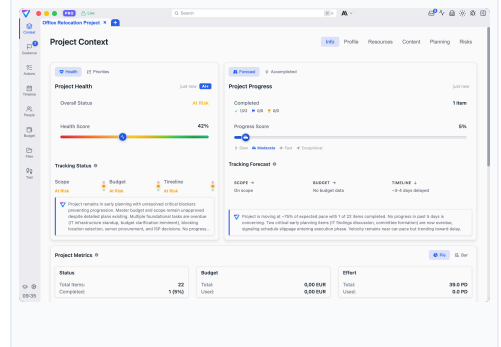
Office Relocation Project

Search

Context
Guidance
Actions
Timeline
People
Budget
Files
Tags

Project Context

Info Profile Resources Content Planning Risks

Health Priorities

Project Health

Just now

Overall Status At Risk

Health Score 42%

Tracking Status

Scope At Risk
Budget At Risk
Timeline At Risk

Project remains in early planning with unresolved critical blockers preventing progression. Master budget and scope remain unapproved despite detailed plans existing. Multiple foundational tasks are overdue (IT infrastructure standup, budget verification recommit), blocking location selection, tenant procurement, and RIP decisions. No progress...

Forecast Accomplished

Project Progress

Just now

Completed 1 item

Progress Score 5%

Tracking Forecast

SCOPE On scope
BUDGET No budget data
TIMELINE ~3-4 days delayed

Project is moving at ~15% of expected pace with 1 of 22 items completed. No progress in past 5 days is concerning. Two critical early planning items (IT findings discussion, committee formation) are now overdue, signaling schedule slippage entering execution phase. Velocity remains near zero pace but trending toward delay.

Project Metrics

Status
Total Items: 22
Completed: 1 (5%)

Budget
Total: 0,00 EUR
Used: 0,00 EUR

Effort
Total: 39.0 PD
Used: 0.0 PD

09:36